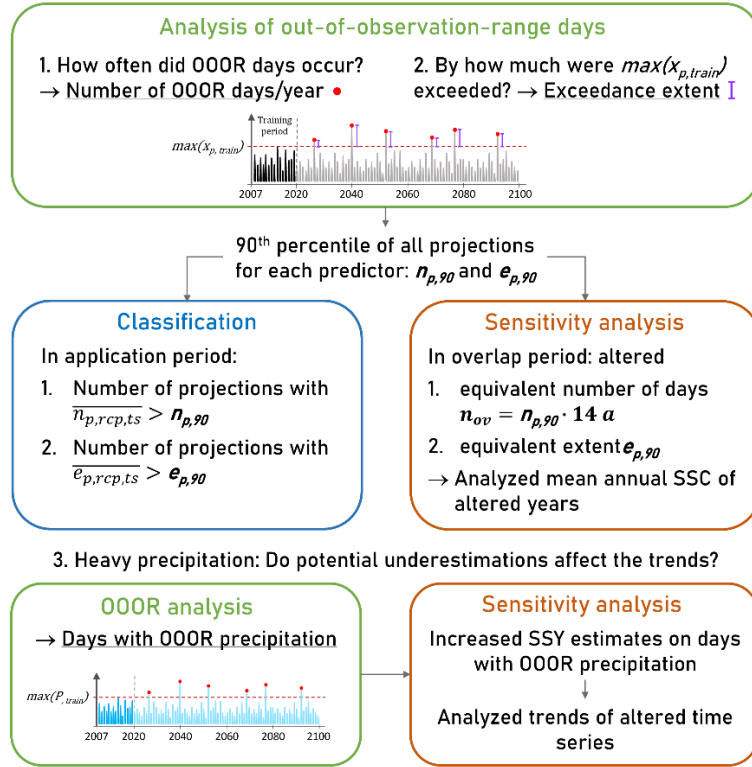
Analysis of out-of-observation-range days

1. How often did OOOR days occur? → Number of OOOR days/year

2. By how much were $max(x_{p,train})$ exceeded? → Exceedance extent

Training period

$max(x_{p,\,train})$

2007 2020 2040 2060 2080 2100

90th percentile of all projections for each predictor: $\boldsymbol{n_{p,90}}$ and $\boldsymbol{e_{p,90}}$

Classification

In application period:

1. Number of projections with $\overline{n_{p,rcp,ts}} > \boldsymbol{n_{p,90}}$

2. Number of projections with $\overline{e_{p,rcp,ts}} > \boldsymbol{e_{p,90}}$

Sensitivity analysis

In overlap period: altered

1. equivalent number of days $\boldsymbol{n_{ov} = n_{p,90} \cdot 14\ a}$

2. equivalent extent $\boldsymbol{e_{p,90}}$

→ Analyzed mean annual SSC of altered years

3. Heavy precipitation: Do potential underestimations affect the trends?

OOOR analysis

→ Days with OOOR precipitation

$max(P_{,\,train})$

2007 2020 2040 2060 2080 2100

Sensitivity analysis

Increased SSY estimates on days with OOOR precipitation

Analyzed trends of altered time series